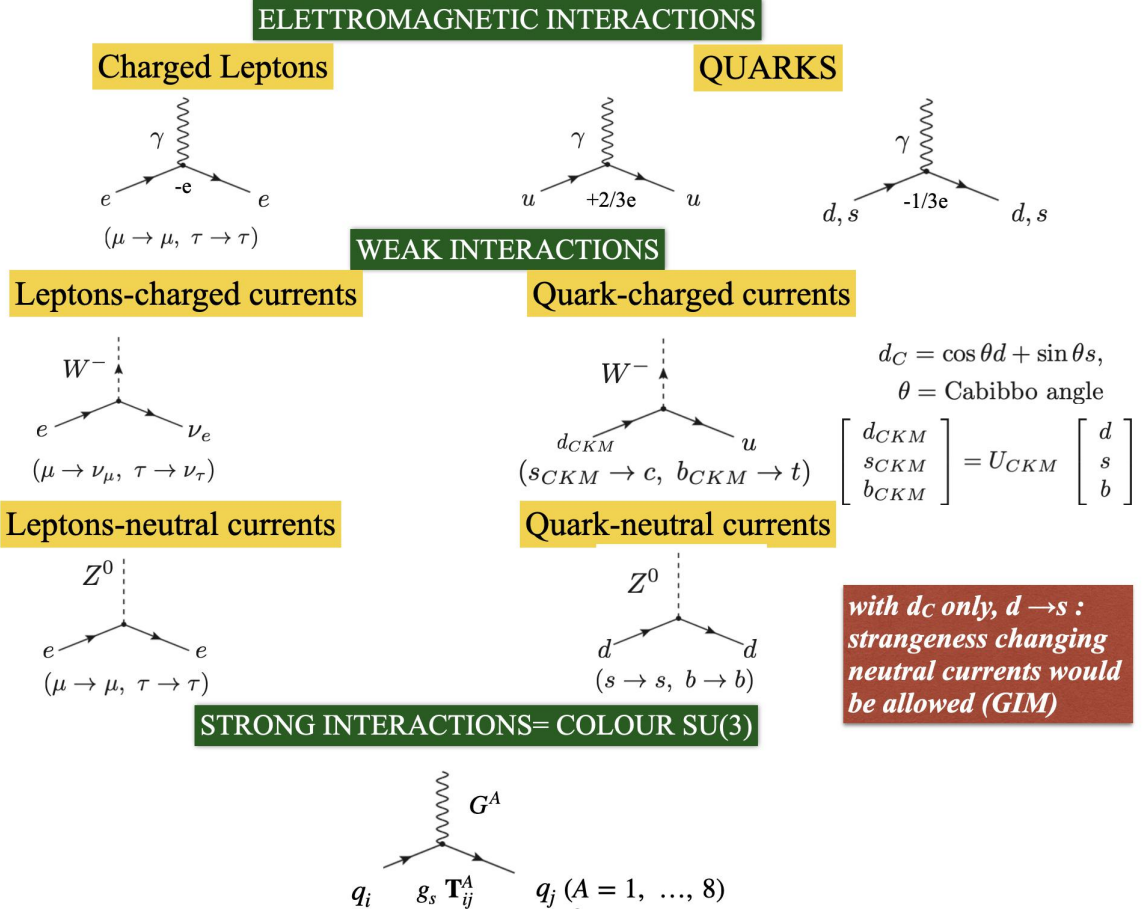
ELETTROMAGNETIC INTERACTIONS

Charged Leptons

QUARKS

$\gamma$

$e$ -e $e$

$(\mu \to \mu,\ \tau \to \tau)$

$\gamma$

$u$ +2/3e $u$

$\gamma$

$d, s$ -1/3e $d, s$

WEAK INTERACTIONS

Leptons-charged currents

Quark-charged currents

$W^-$

$e$ $\nu_e$

$(\mu \to \nu_\mu,\ \tau \to \nu_\tau)$

$W^-$

$d_{CKM}$ $u$

$(s_{CKM} \to c,\ b_{CKM} \to t)$

$d_C = \cos\theta d + \sin\theta s,$

$\theta =$ Cabibbo angle

$\begin{bmatrix} d_{CKM} \\ s_{CKM} \\ b_{CKM} \end{bmatrix} = U_{CKM} \begin{bmatrix} d \\ s \\ b \end{bmatrix}$

Leptons-neutral currents

Quark-neutral currents

$Z^0$

$e$ $e$

$(\mu \to \mu,\ \tau \to \tau)$

$Z^0$

$d$ $d$

$(s \to s,\ b \to b)$

with $d_C$ only, d →s : strangeness changing neutral currents would be allowed (GIM)

STRONG INTERACTIONS= COLOUR SU(3)

$G^A$

$q_i$ $g_s\ \mathbf{T}^A_{ij}$ $q_j$ $(A = 1,\ \ldots,\ 8)$